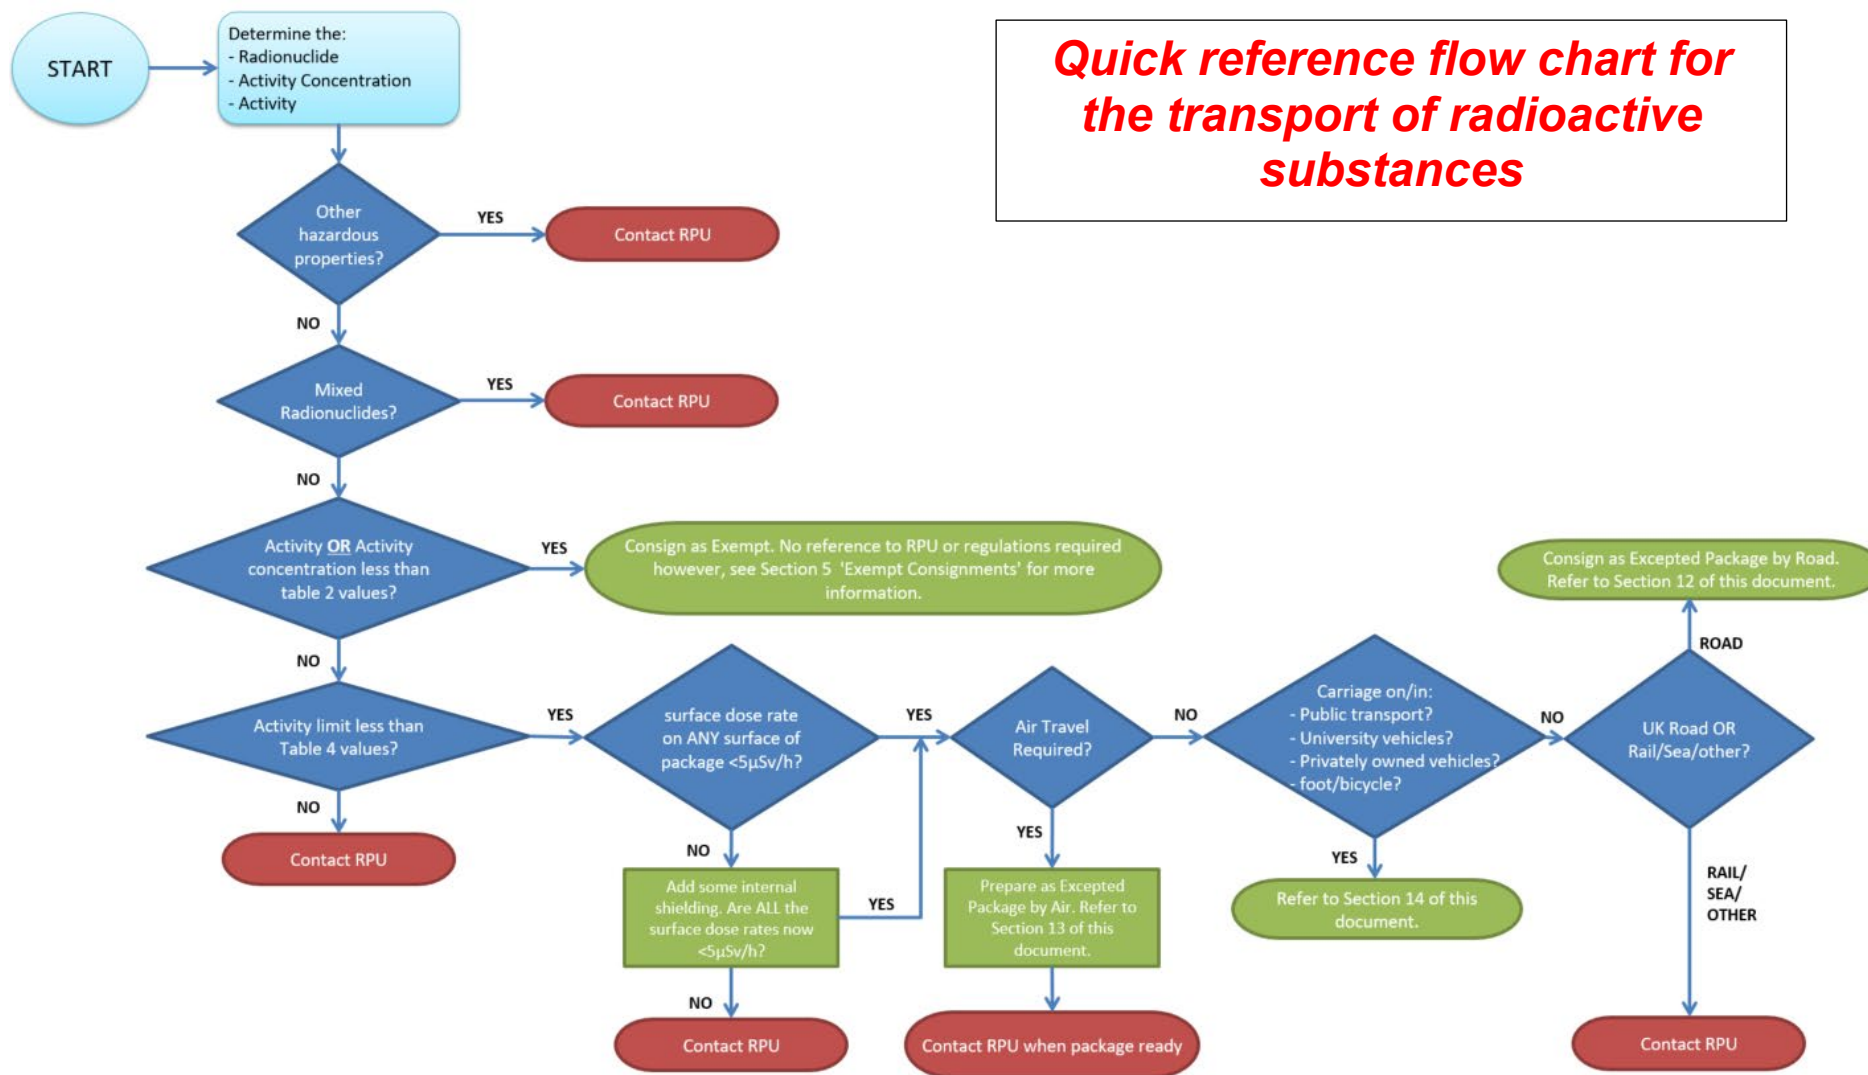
Quick reference flow chart for the transport of radioactive substances

START

Determine the:
- Radionuclide
- Activity Concentration
- Activity

Other hazardous properties?

YES

Contact RPU

NO

Mixed Radionuclides?

YES

Contact RPU

NO

Activity OR Activity concentration less than table 2 values?

YES

Consign as Exempt. No reference to RPU or regulations required however, see Section 5 'Exempt Consignments' for more information.

NO

Activity limit less than Table 4 values?

NO

Contact RPU

YES

surface dose rate on ANY surface of package <5μSv/h?

NO

Add some internal shielding. Are ALL the surface dose rates now <5μSv/h?

YES

NO

Contact RPU

YES

Air Travel Required?

YES

Prepare as Excepted Package by Air. Refer to Section 13 of this document.

Contact RPU when package ready

NO

Carriage on/in:
- Public transport?
- University vehicles?
- Privately owned vehicles?
- foot/bicycle?

YES

Refer to Section 14 of this document.

NO

UK Road OR Rail/Sea/other?

ROAD

Consign as Excepted Package by Road. Refer to Section 12 of this document.

RAIL/ SEA/ OTHER

Contact RPU